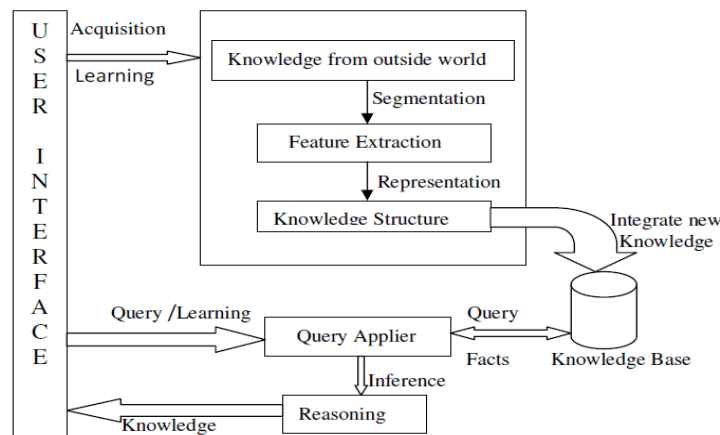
U
S
E
R

I
N
T
E
R
F
A
C
E

Acquisition

Learning

Knowledge from outside world

Segmentation

Feature Extraction

Representation

Knowledge Structure

Integrate new Knowledge

Query /Learning

Query Applier

Query

Facts

Knowledge Base

Inference

Reasoning

Knowledge